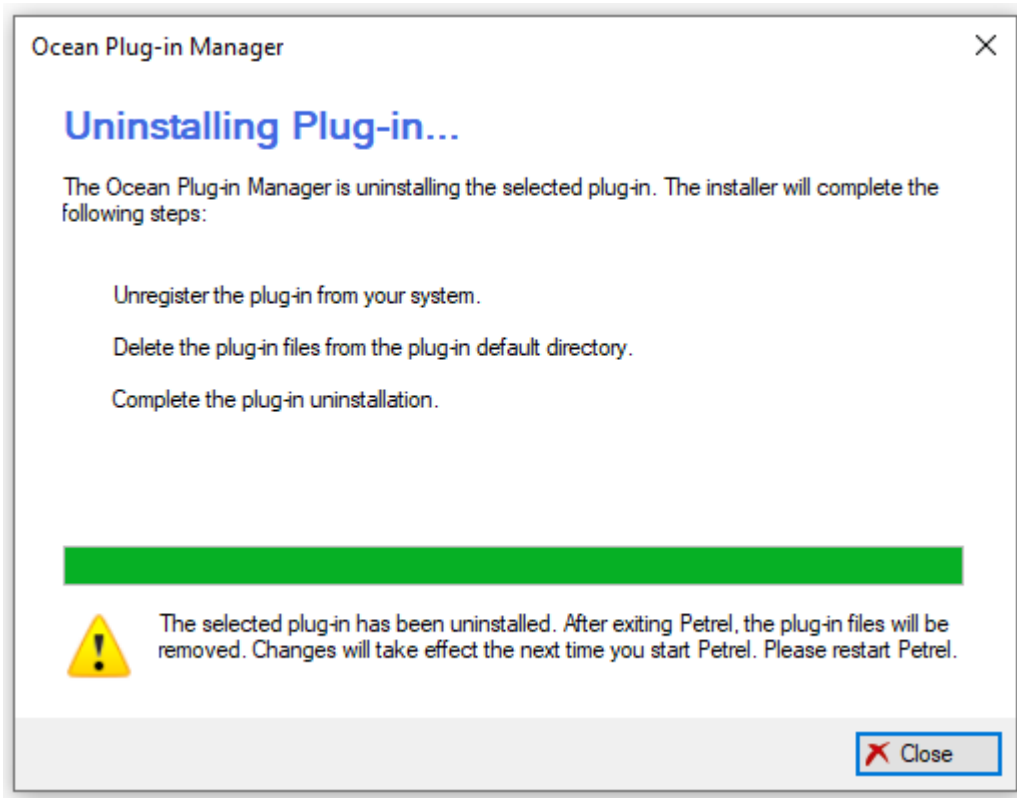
Ocean Plug-in Manager

Uninstalling Plug-in...

The Ocean Plug-in Manager is uninstalling the selected plug-in. The installer will complete the following steps:

Unregister the plug-in from your system.

Delete the plug-in files from the plug-in default directory.

Complete the plug-in uninstallation.

The selected plug-in has been uninstalled. After exiting Petrel, the plug-in files will be removed. Changes will take effect the next time you start Petrel. Please restart Petrel.

Close